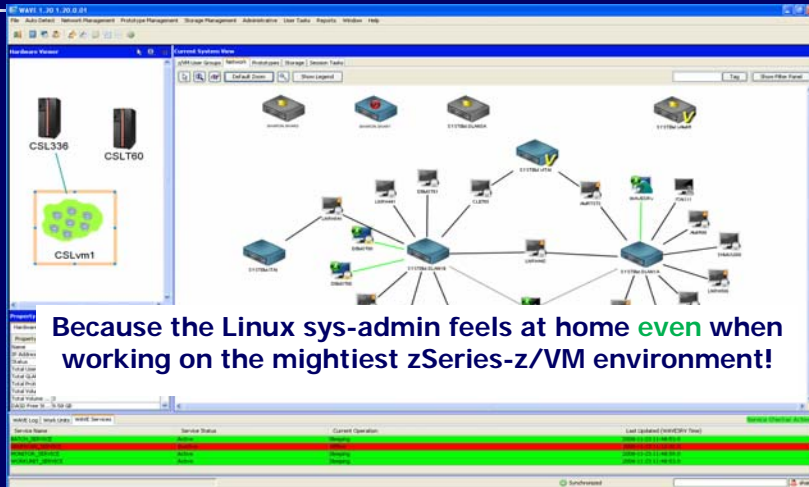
WAVE 1.30 1.20.0.01

File Auto Detect Network Management Prototype Management Storage Management Administrative User Tasks Reports Window Help

Hardware Viewer

Current System View

z/VM User Groups Network Prototypes Storage Session Tasks

Default Zoom

Show Legend

Tag

Show Filter Panel

CSL336

CSLT60

CSLvm1

Because the Linux sys-admin feels at home even when working on the mightiest zSeries-z/VM environment!

WAVE Log Work Units WAVE Services

Service Name | Service Status | Current Operation | Last Updated (WAVESRV Time)

Synchronized